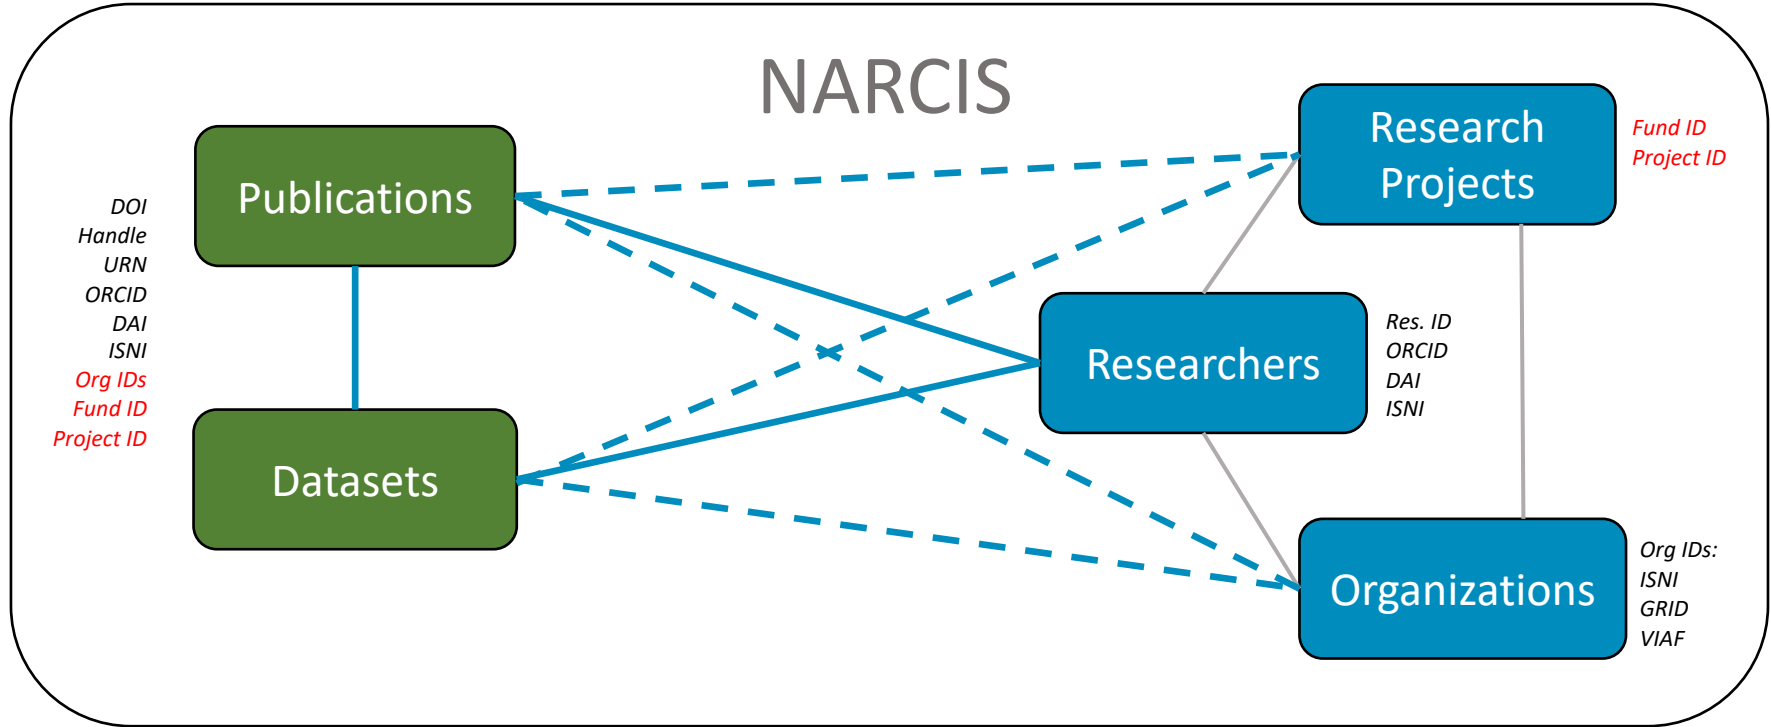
NARCIS

DOI
Handle
URN
ORCID
DAI
ISNI
Org IDs
Fund ID
Project ID

Publications

Datasets

Research Projects

Fund ID
Project ID

Researchers

Res. ID
ORCID
DAI
ISNI

Organizations

Org IDs:
ISNI
GRID
VIAF